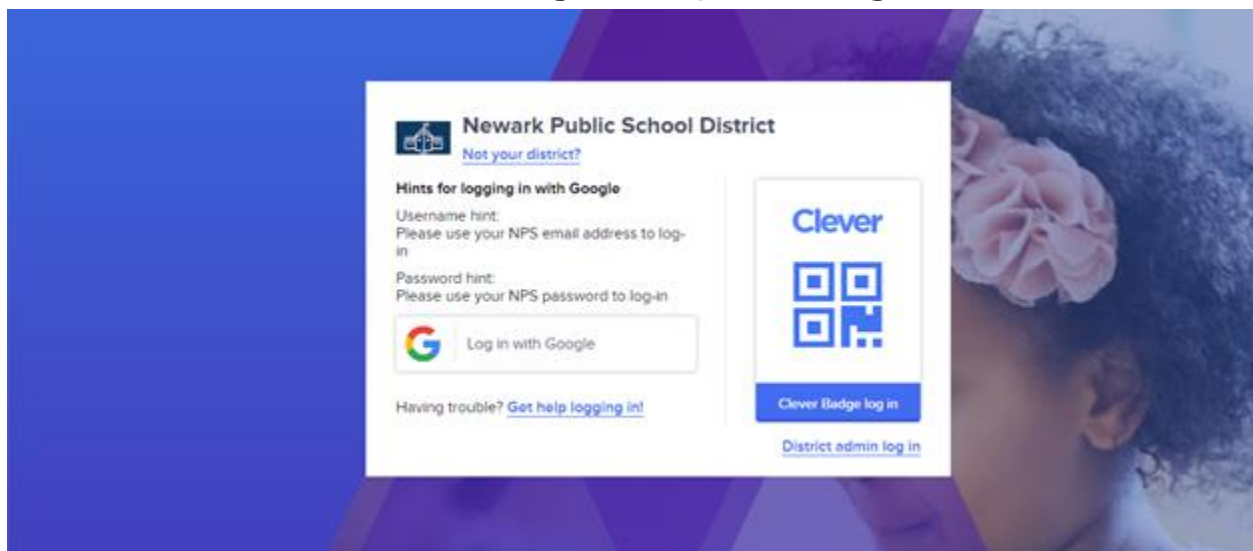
Newark Public School District

Not your district?

Hints for logging in with Google

Username hint:
Please use your NPS email address to log-in

Password hint:
Please use your NPS password to log-in

Log in with Google

Having trouble? Get help logging in!

Clever

Clever Badge log in

District admin log in